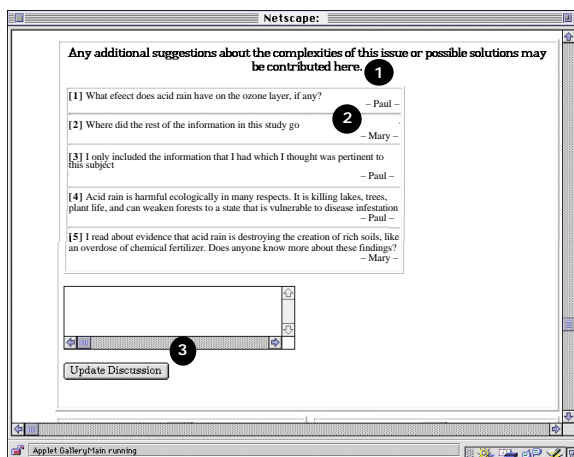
Netscape:

Any additional suggestions about the complexities of this issue or possible solutions may be contributed here.

1

[1] What efeect does acid rain have on the ozone layer, if any?
– Paul –

2

[2] Where did the rest of the information in this study go
– Mary –

[3] I only included the information that I had which I thought was pertinent to this subject
– Paul –

[4] Acid rain is harmful ecologically in many respects. It is killing lakes, trees, plant life, and can weaken forests to a state that is vulnerable to disease infestation
– Paul –

[5] I read about evidence that acid rain is destroying the creation of rich soils, like an overdose of chemical fertilizer. Does anyone know more about these findings?
– Mary –

3

Update Discussion

Applet GalleryMain running